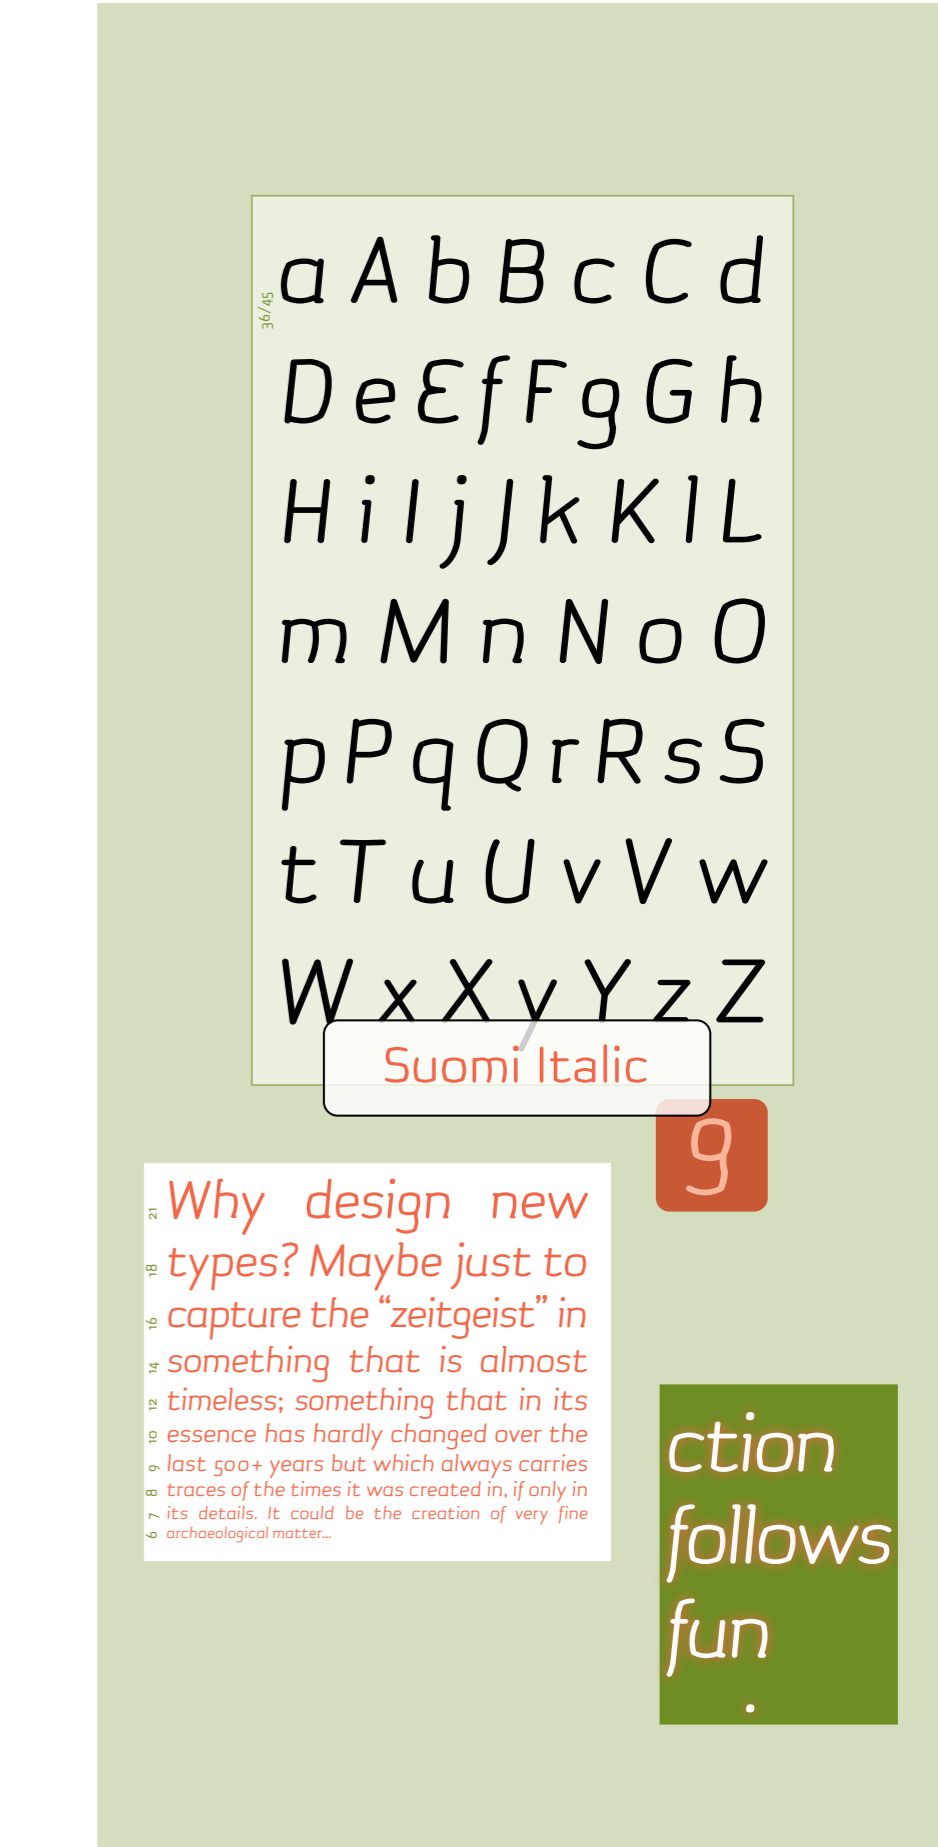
36/45

a A b B c C d
D e E f F g G h
H i I j J k K l L
m M n N o O
p P q Q r R s S
t T u U v V w
W x X y Y z Z

Suomi Italic

g

21 Why design new
18 types? Maybe just to
16 capture the “zeitgeist” in
14 something that is almost
12 timeless; something that in its
10 essence has hardly changed over the
9 last 500+ years but which always carries
8 traces of the times it was created in, if only in
7 its details. It could be the creation of very fine
6 archaeological matter...

ction follows fun
.